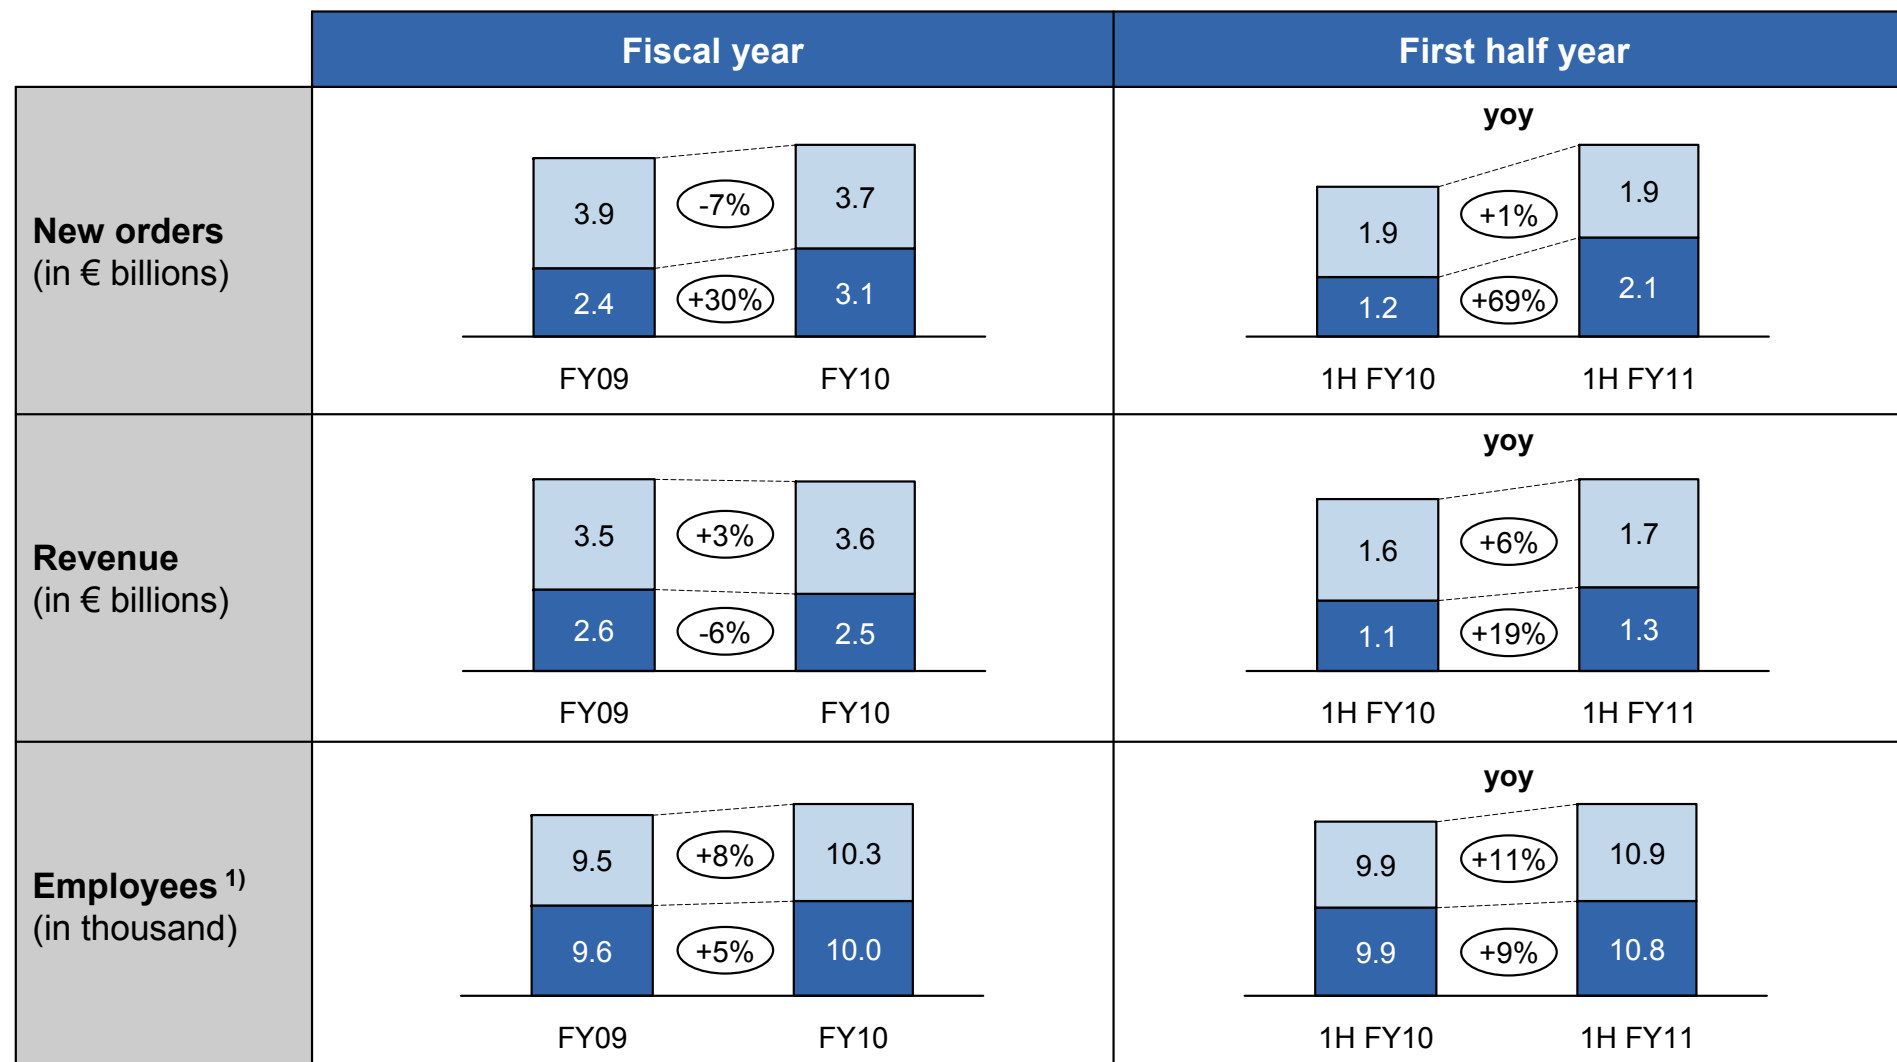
| | Fiscal year | First half year |
|---|---|---|
| **New orders** (in € billions) | 3.9 / 2.4 FY09; -7% / +30%; 3.7 / 3.1 FY10 | yoy; 1.9 / 1.2 1H FY10; +1% / +69%; 1.9 / 2.1 1H FY11 |
| **Revenue** (in € billions) | 3.5 / 2.6 FY09; +3% / -6%; 3.6 / 2.5 FY10 | yoy; 1.6 / 1.1 1H FY10; +6% / +19%; 1.7 / 1.3 1H FY11 |
| **Employees** $^{1)}$ (in thousand) | 9.5 / 9.6 FY09; +8% / +5%; 10.3 / 10.0 FY10 | yoy; 9.9 / 9.9 1H FY10; +11% / +9%; 10.9 / 10.8 1H FY11 |